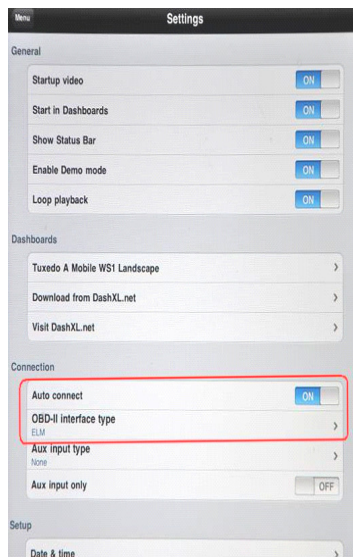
Menu

Settings

General

Startup video ON

Start in Dashboards ON

Show Status Bar ON

Enable Demo mode ON

Loop playback ON

Dashboards

Tuxedo A Mobile WS1 Landscape >

Download from DashXL.net >

Visit DashXL.net >

Connection

Auto connect ON

OBD-II interface type
ELM >

Aux input type
None >

Aux input only OFF

Setup

Date & time >